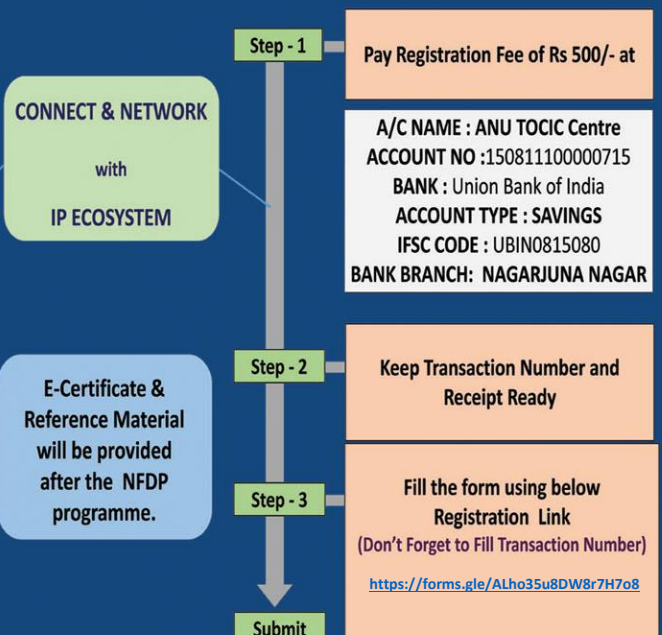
CONNECT & NETWORK

with

IP ECOSYSTEM

Step - 1

Pay Registration Fee of Rs 500/- at

A/C NAME : ANU TOCIC Centre
ACCOUNT NO :150811100000715
BANK : Union Bank of India
ACCOUNT TYPE : SAVINGS
IFSC CODE : UBIN0815080
BANK BRANCH: NAGARJUNA NAGAR

E-Certificate & Reference Material will be provided after the NFDP programme.

Step - 2

Keep Transaction Number and Receipt Ready

Step - 3

Fill the form using below Registration Link
(Don't Forget to Fill Transaction Number)

https://forms.gle/ALho35u8DW8r7H7o8

Submit